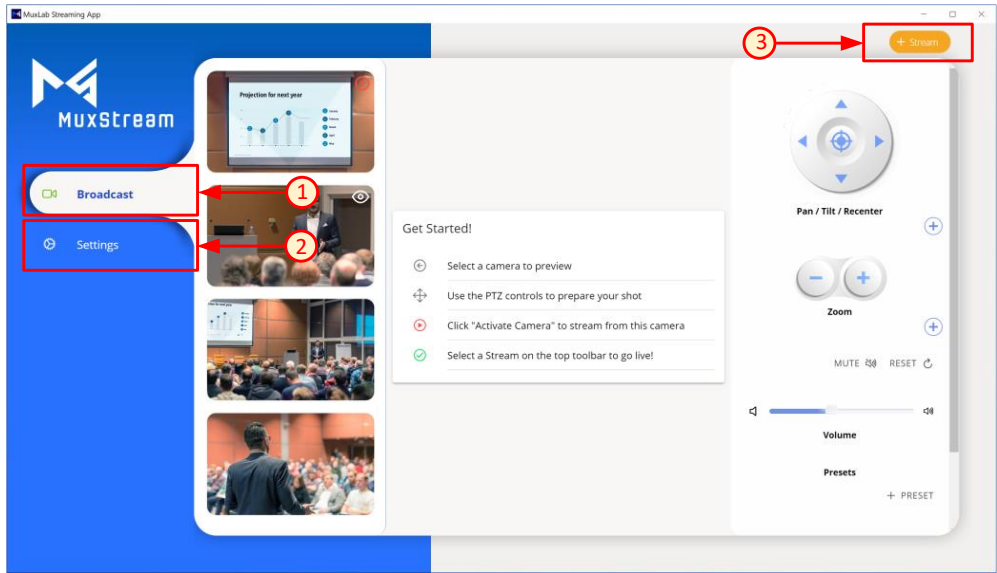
MuxLab Streaming App

MuxStream

Broadcast

Settings

1

2

3

+ Stream

Projection for next year

Get Started!

Select a camera to preview

Use the PTZ controls to prepare your shot

Click "Activate Camera" to stream from this camera

Select a Stream on the top toolbar to go live!

Pan / Tilt / Recenter

Zoom

MUTE

RESET

Volume

Presets

+ PRESET